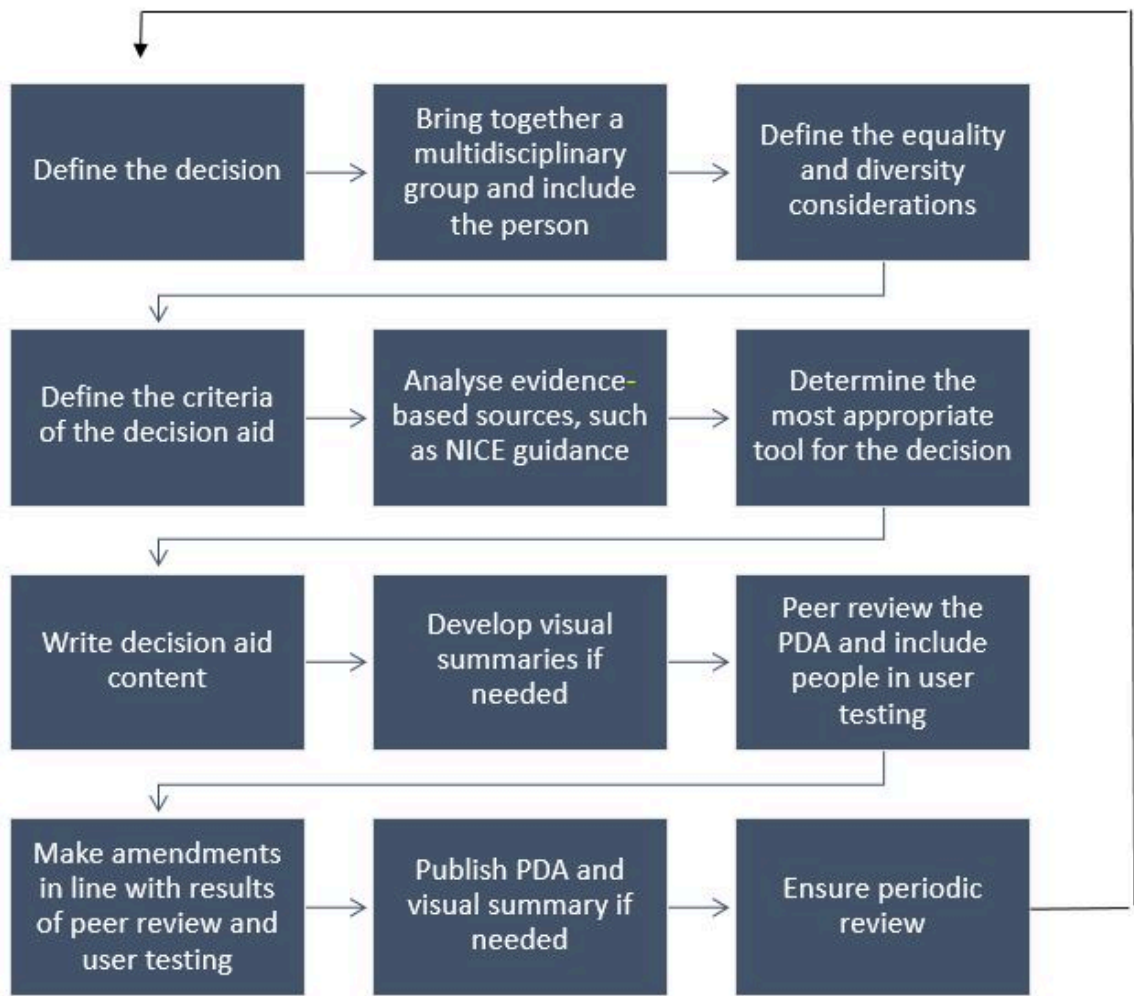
Define the decision

Bring together a multidisciplinary group and include the person

Define the equality and diversity considerations

Define the criteria of the decision aid

Analyse evidence-based sources, such as NICE guidance

Determine the most appropriate tool for the decision

Write decision aid content

Develop visual summaries if needed

Peer review the PDA and include people in user testing

Make amendments in line with results of peer review and user testing

Publish PDA and visual summary if needed

Ensure periodic review